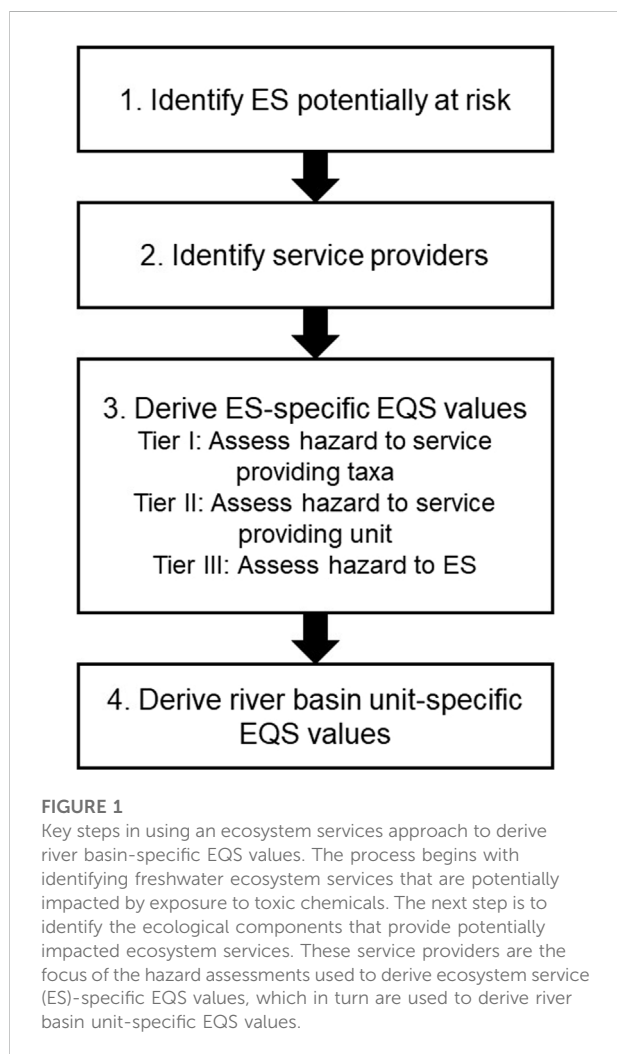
1. Identify ES potentially at risk

2. Identify service providers

3. Derive ES-specific EQS values
Tier I: Assess hazard to service providing taxa
Tier II: Assess hazard to service providing unit
Tier III: Assess hazard to ES

4. Derive river basin unit-specific EQS values

FIGURE 1
Key steps in using an ecosystem services approach to derive river basin-specific EQS values. The process begins with identifying freshwater ecosystem services that are potentially impacted by exposure to toxic chemicals. The next step is to identify the ecological components that provide potentially impacted ecosystem services. These service providers are the focus of the hazard assessments used to derive ecosystem service (ES)-specific EQS values, which in turn are used to derive river basin unit-specific EQS values.